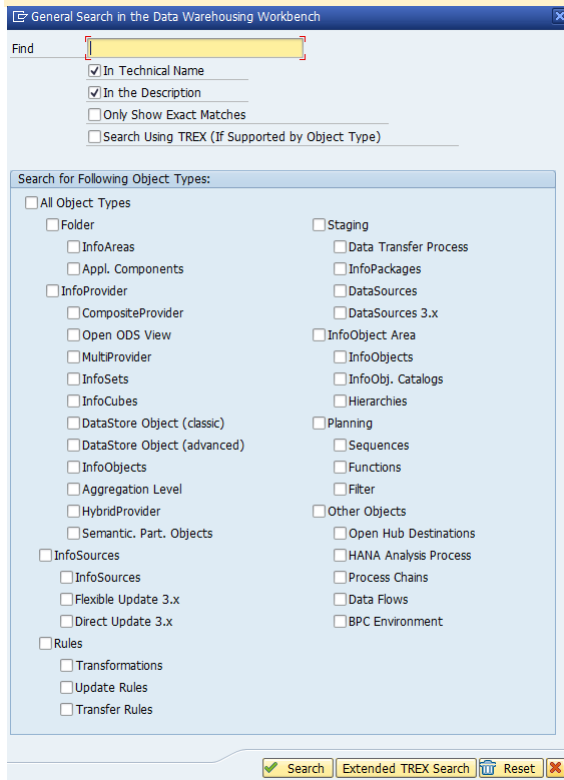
General Search in the Data Warehousing Workbench

Find

In Technical Name
In the Description
Only Show Exact Matches
Search Using TREX (If Supported by Object Type)

Search for Following Object Types:

All Object Types
Folder
InfoAreas
Appl. Components
InfoProvider
CompositeProvider
Open ODS View
MultiProvider
InfoSets
InfoCubes
DataStore Object (classic)
DataStore Object (advanced)
InfoObjects
Aggregation Level
HybridProvider
Semantic. Part. Objects
InfoSources
InfoSources
Flexible Update 3.x
Direct Update 3.x
Rules
Transformations
Update Rules
Transfer Rules

Staging
Data Transfer Process
InfoPackages
DataSources
DataSources 3.x
InfoObject Area
InfoObjects
InfoObj. Catalogs
Hierarchies
Planning
Sequences
Functions
Filter
Other Objects
Open Hub Destinations
HANA Analysis Process
Process Chains
Data Flows
BPC Environment

Search
Extended TREX Search
Reset